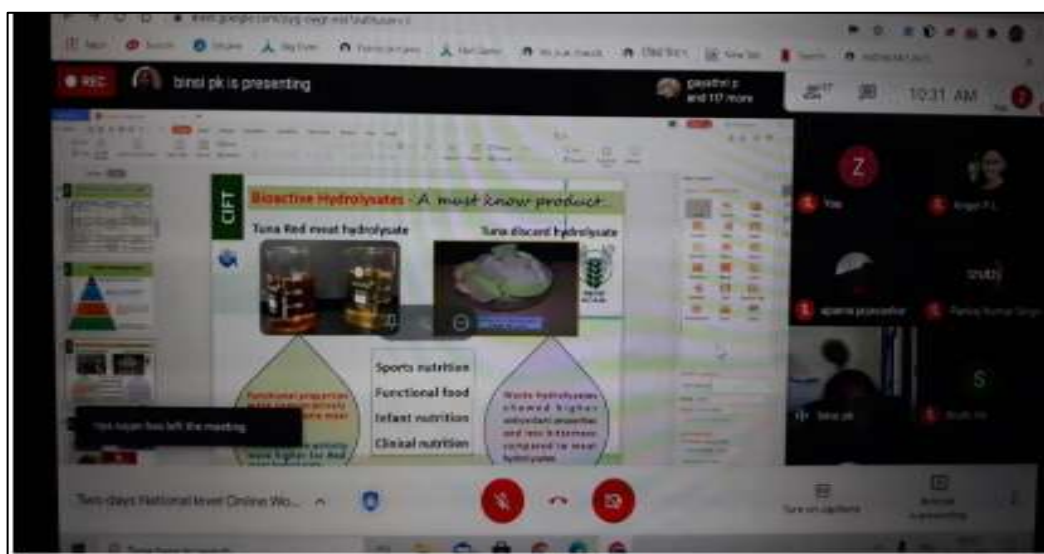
REC
binsi pk is presenting
gayathri p and 117 more
10:31 AM

CIFT
Bioactive Hydrolysates - A must know product
Tuna Red meat hydrolysate
Tuna discard hydrolysate

Sports nutrition
Functional food
Infant nutrition
Clinical nutrition

Functional properties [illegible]
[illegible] higher for Red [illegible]

Waste hydrolysates showed higher antioxidant properties and less bitterness compared to meat hydrolysates

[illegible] has left the meeting

Z
You
S
binsi pk

Two days National level Online Wo...
Turn on captions